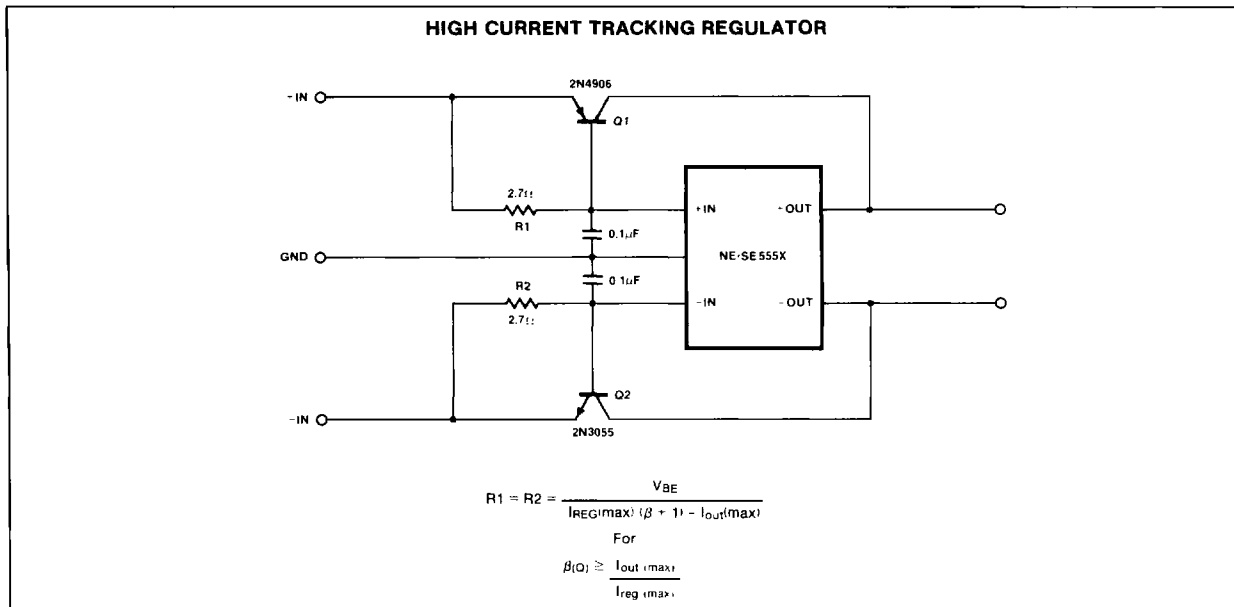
HIGH CURRENT TRACKING REGULATOR

+IN

2N4906

Q1

2.7Ω

R1

+IN

+OUT

0.1μF

GND

NE/SE 555X

0.1μF

R2

2.7Ω

-IN

-OUT

Q2

-IN

2N3055

$R1 = R2 = \frac{V_{BE}}{I_{REG}(max)\ (\beta + 1) - I_{out}(max)}$

For

$\beta_{(Q)} \geq \frac{I_{out\ (max)}}{I_{reg\ (max)}}$